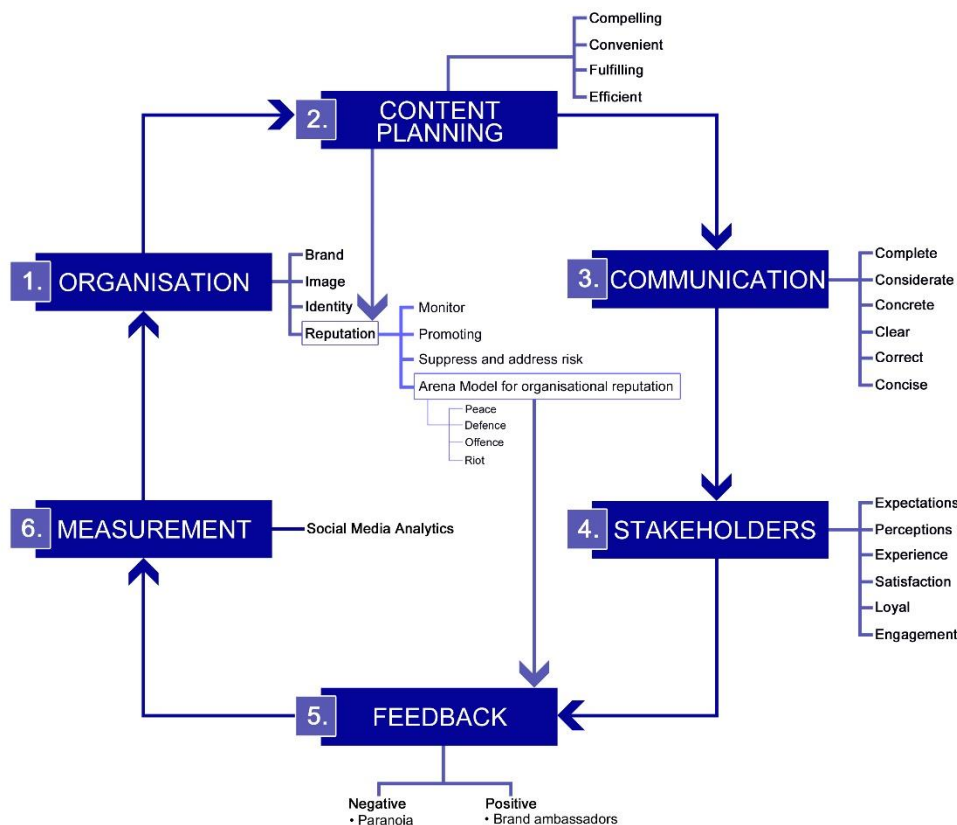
Compelling
Convenient
Fulfilling
Efficient

2. CONTENT PLANNING

1. ORGANISATION

Brand
Image
Identity
Reputation

Monitor
Promoting
Suppress and address risk
Arena Model for organisational reputation

Peace
Defence
Offence
Riot

3. COMMUNICATION

Complete
Considerate
Concrete
Clear
Correct
Concise

6. MEASUREMENT

Social Media Analytics

4. STAKEHOLDERS

Expectations
Perceptions
Experience
Satisfaction
Loyal
Engagement

5. FEEDBACK

Negative
• Paranoia

Positive
• Brand ambassadors